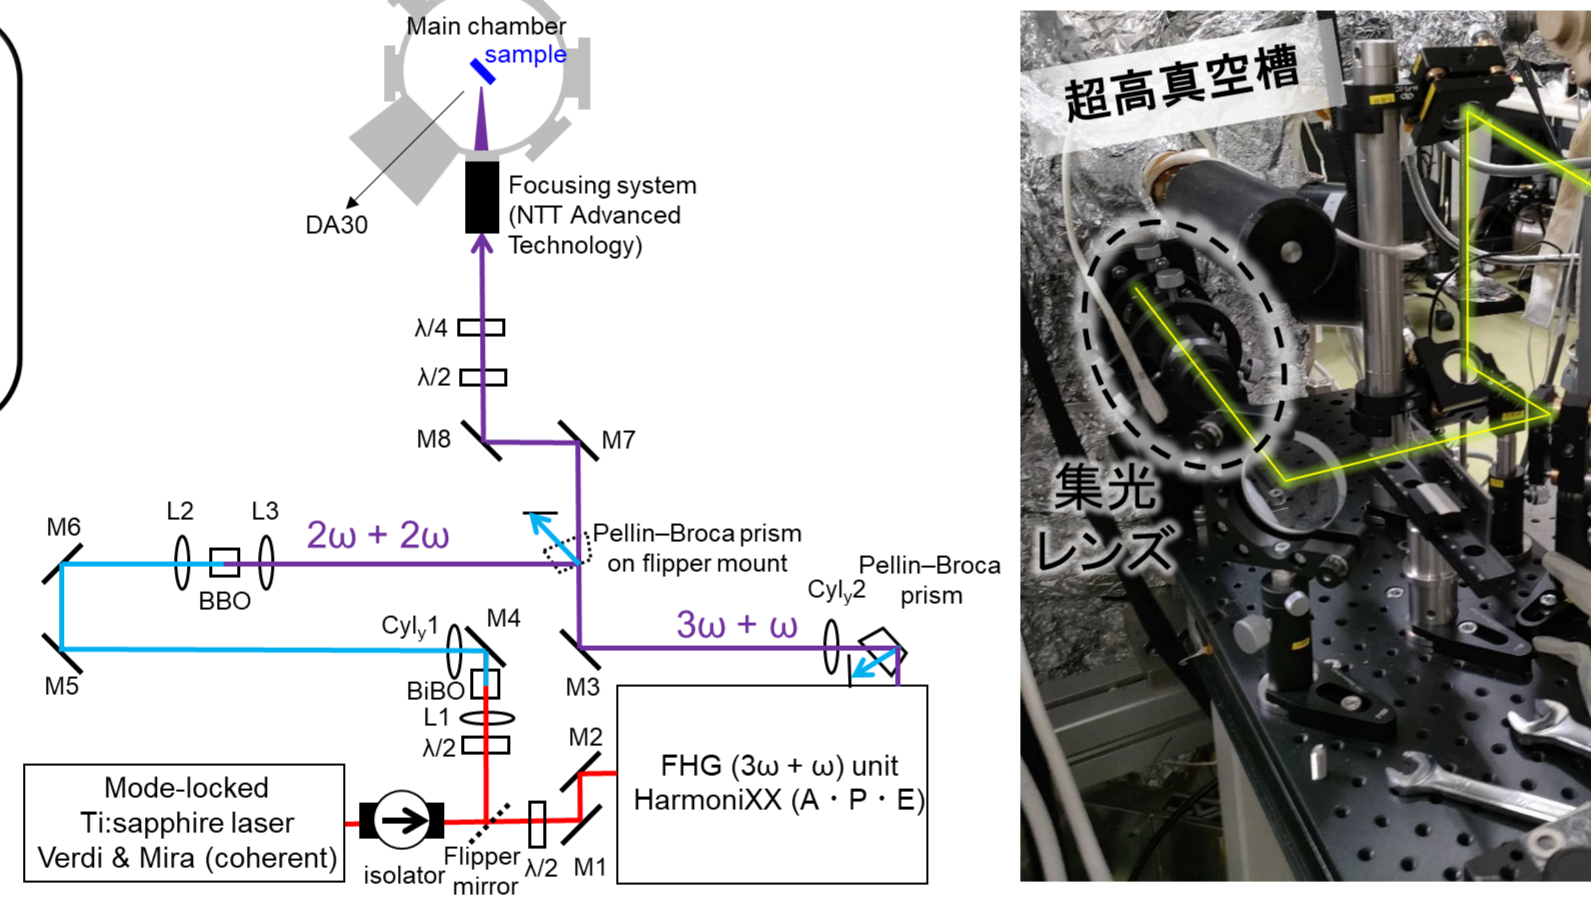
Main chamber
sample
DA30
Focusing system (NTT Advanced Technology)
λ/4
λ/2
M8
M7
M6
L2
L3
2ω + 2ω
Pellin–Broca prism on flipper mount
BBO
Cyl$_y$1
M4
M5
BiBO
L1
λ/2
M3
3ω + ω
Cyl$_y$2
Pellin–Broca prism
M2
FHG (3ω + ω) unit HarmoniXX (A・P・E)
Mode-locked Ti:sapphire laser Verdi & Mira (coherent)
isolator
Flipper mirror
λ/2
M1
超高真空槽
集光レンズ